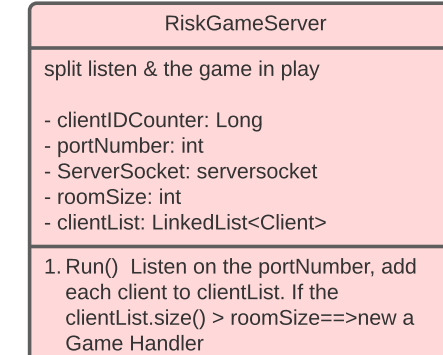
RiskGameServer

split listen & the game in play

- clientIDCounter: Long
- portNumber: int
- ServerSocket: serversocket
- roomSize: int
- clientList: LinkedList<Client>

1. Run() Listen on the portNumber, add each client to clientList. If the clientList.size() > roomSize==>new a Game Handler